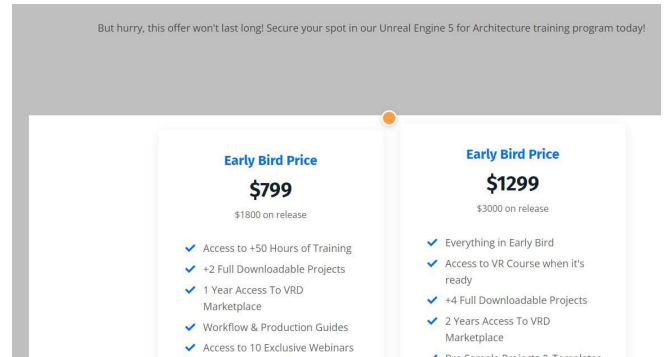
But hurry, this offer won't last long! Secure your spot in our Unreal Engine 5 for Architecture training program today!

Early Bird Price

$799

$1800 on release

- Access to +50 Hours of Training
- +2 Full Downloadable Projects
- 1 Year Access To VRD Marketplace
- Workflow & Production Guides
- Access to 10 Exclusive Webinars

Early Bird Price

$1299

$3000 on release

- Everything in Early Bird
- Access to VR Course when it's ready
- +4 Full Downloadable Projects
- 2 Years Access To VRD Marketplace
- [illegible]